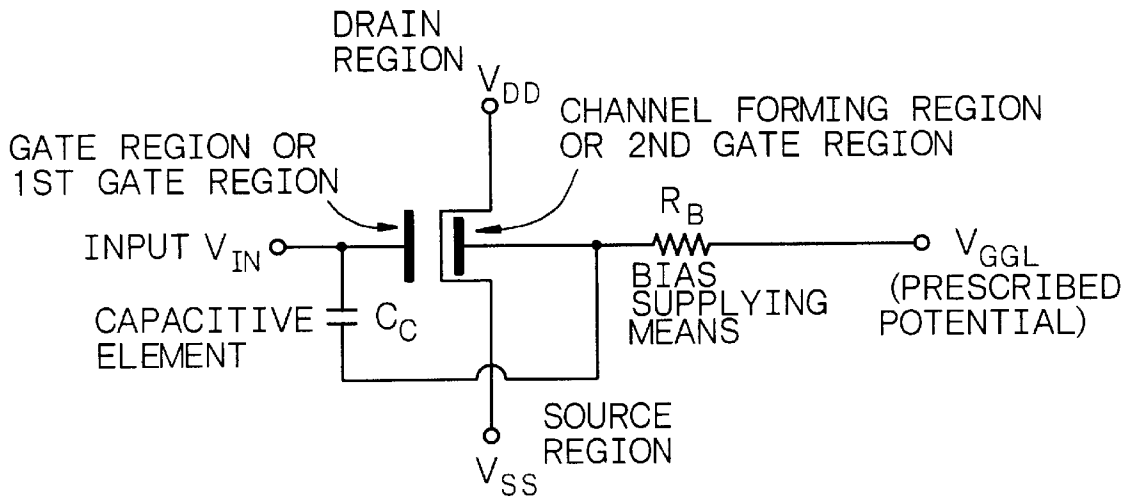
DRAIN REGION

$V_{DD}$

CHANNEL FORMING REGION OR 2ND GATE REGION

GATE REGION OR 1ST GATE REGION

$R_B$

INPUT $V_{IN}$

$V_{GGL}$

BIAS SUPPLYING MEANS

(PRESCRIBED POTENTIAL)

CAPACITIVE ELEMENT

$C_C$

SOURCE REGION

$V_{SS}$